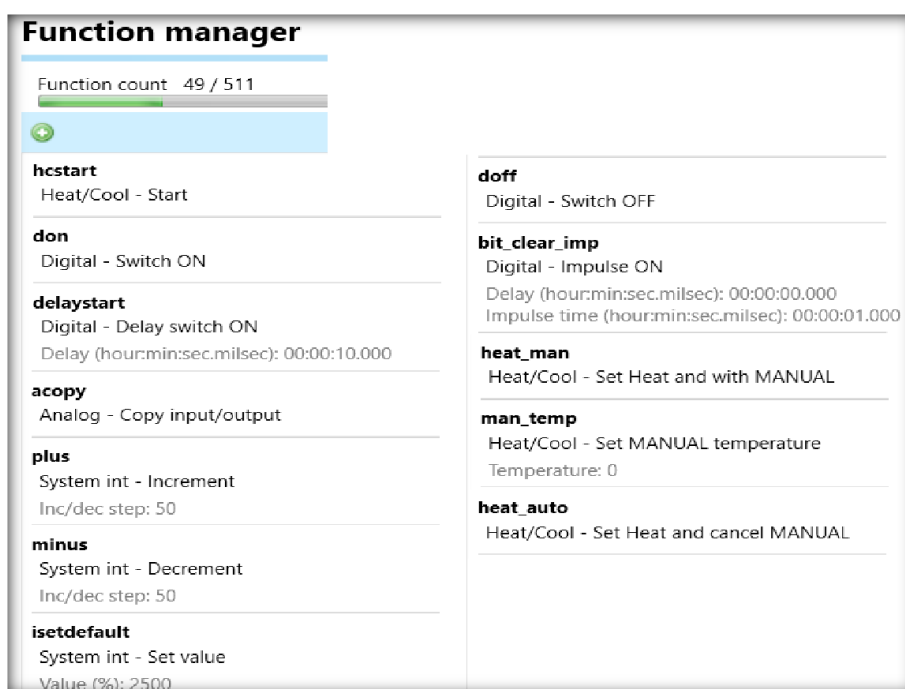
Function manager

Function count 49 / 511

hcstart
Heat/Cool - Start

don
Digital - Switch ON

delaystart
Digital - Delay switch ON
Delay (hour:min:sec.milsec): 00:00:10.000

acopy
Analog - Copy input/output

plus
System int - Increment
Inc/dec step: 50

minus
System int - Decrement
Inc/dec step: 50

isetdefault
System int - Set value
Value (%): 2500

doff
Digital - Switch OFF

bit_clear_imp
Digital - Impulse ON
Delay (hour:min:sec.milsec): 00:00:00.000
Impulse time (hour:min:sec.milsec): 00:00:01.000

heat_man
Heat/Cool - Set Heat and with MANUAL

man_temp
Heat/Cool - Set MANUAL temperature
Temperature: 0

heat_auto
Heat/Cool - Set Heat and cancel MANUAL